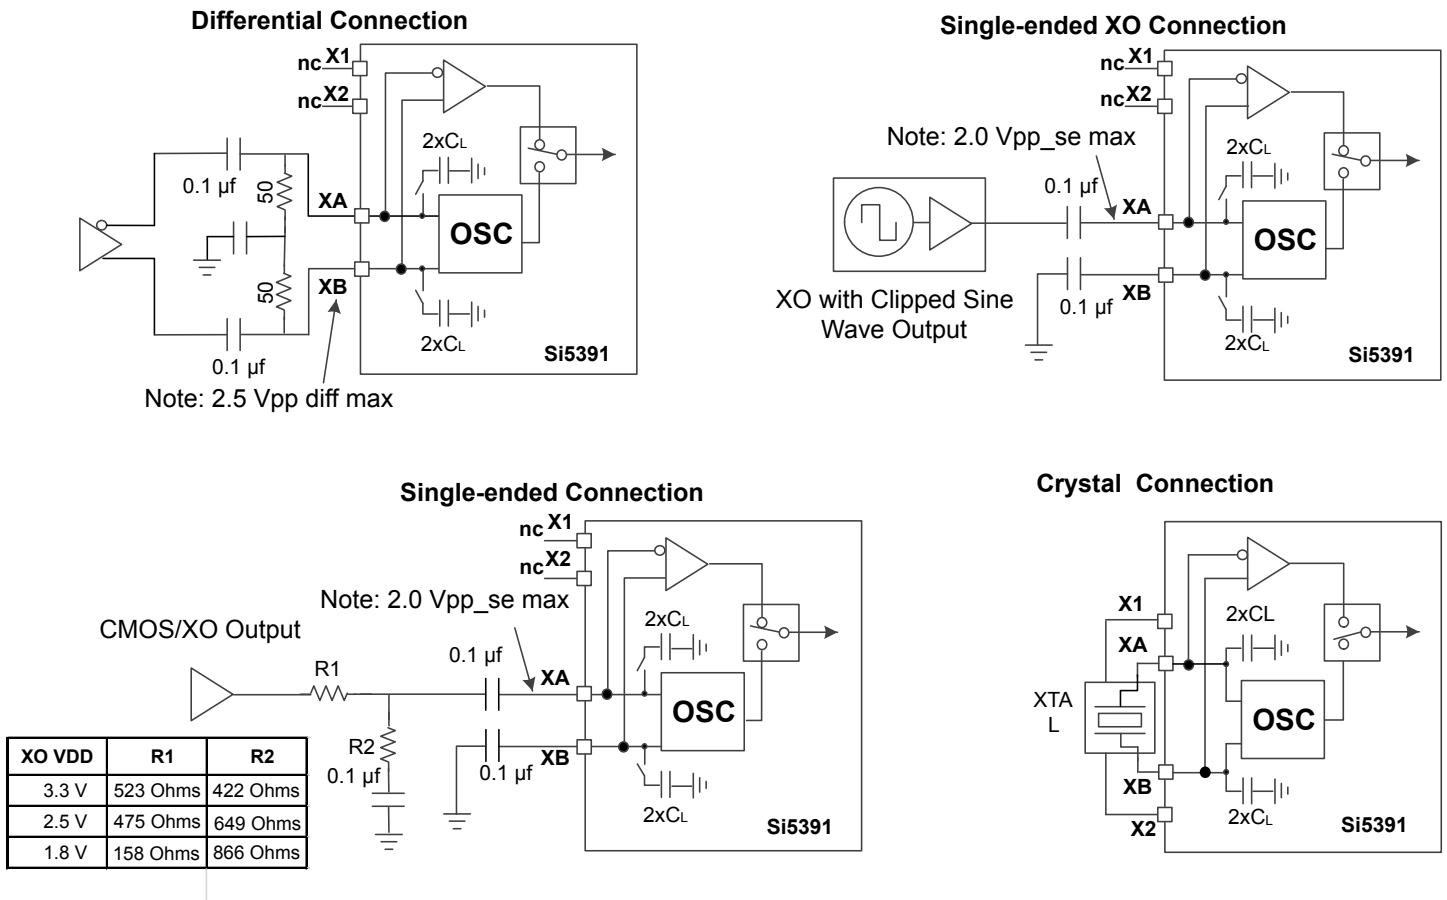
Differential Connection

nc X1
nc X2
2xC$_L$
0.1 µf
50
XA
OSC
50
XB
2xC$_L$
0.1 µf
Si5391
Note: 2.5 Vpp diff max

Single-ended XO Connection

nc X1
nc X2
Note: 2.0 Vpp_se max
2xC$_L$
0.1 µf
XA
OSC
0.1 µf
XB
XO with Clipped Sine Wave Output
2xC$_L$
Si5391

Single-ended Connection

nc X1
nc X2
Note: 2.0 Vpp_se max
2xC$_L$
CMOS/XO Output
R1
0.1 µf
XA
OSC
R2
0.1 µf
0.1 µf
XB
2xC$_L$
Si5391

| XO VDD | R1 | R2 |
|---|---|---|
| 3.3 V | 523 Ohms | 422 Ohms |
| 2.5 V | 475 Ohms | 649 Ohms |
| 1.8 V | 158 Ohms | 866 Ohms |

Crystal Connection

X1
2xCL
XA
XTA L
OSC
XB
2xC$_L$
X2
Si5391